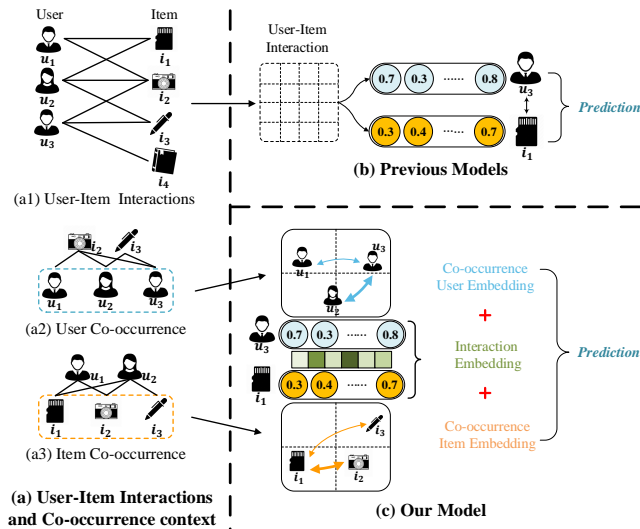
User

Item

$u_1$

$i_1$

$u_2$

$i_2$

$u_3$

$i_3$

$i_4$

(a1) User-Item Interactions

User-Item Interaction

0.7 0.3 ······ 0.8

0.3 0.4 ······ 0.7

$u_3$

$i_1$

Prediction

(b) Previous Models

$i_2$ $i_3$

$u_1$ $u_2$ $u_3$

(a2) User Co-occurrence

$u_1$ $u_2$

$i_1$ $i_2$ $i_3$

(a3) Item Co-occurrence

(a) User-Item Interactions and Co-occurrence context

$u_1$ $u_3$ $u_2$

$u_3$ 0.7 0.3 ······ 0.8

$i_1$ 0.3 0.4 ······ 0.7

$i_3$ $i_1$ $i_2$

Co-occurrence User Embedding

+

Interaction Embedding

+

Co-occurrence Item Embedding

Prediction

(c) Our Model